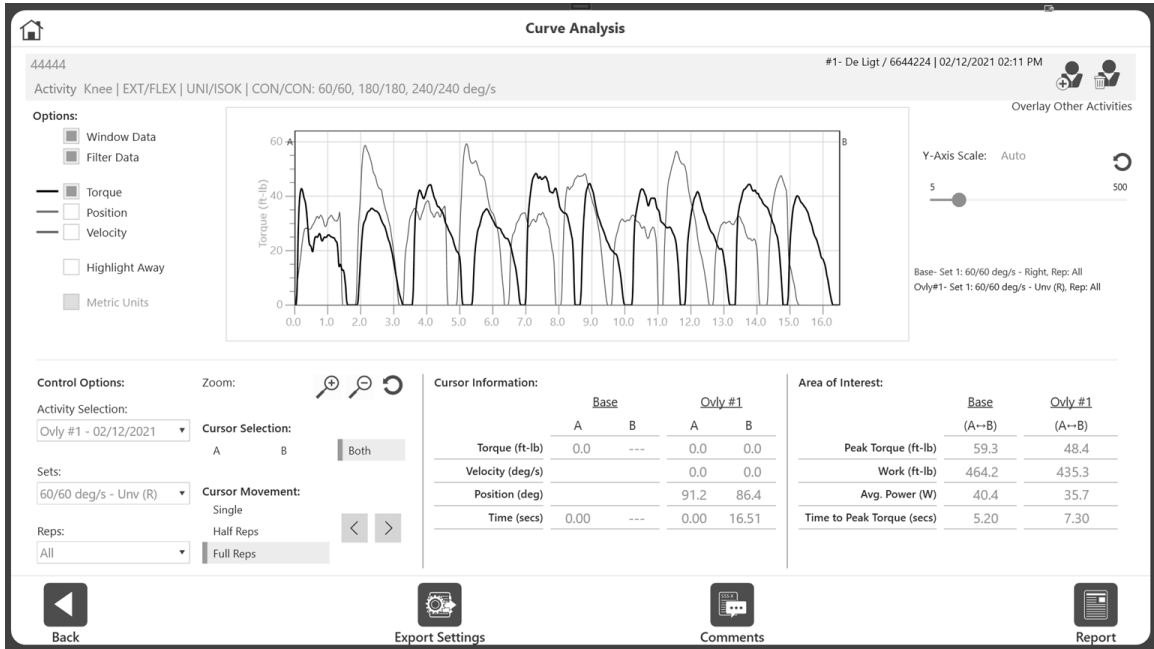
Curve Analysis

44444
Activity Knee | EXT/FLEX | UNI/ISOK | CON/CON: 60/60, 180/180, 240/240 deg/s

#1- De Ligt / 6644224 | 02/12/2021 02:11 PM

Overlay Other Activities

Options:
Window Data
Filter Data
Torque
Position
Velocity
Highlight Away
Metric Units

A
B
60
40
20
0
Torque (ft-lb)
0.0 1.0 2.0 3.0 4.0 5.0 6.0 7.0 8.0 9.0 10.0 11.0 12.0 13.0 14.0 15.0 16.0

Y-Axis Scale: Auto
5
500

Base- Set 1: 60/60 deg/s - Right, Rep: All
Ovly#1- Set 1: 60/60 deg/s - Unv (R), Rep: All

Control Options:
Activity Selection:
Ovly #1 - 02/12/2021
Sets:
60/60 deg/s - Unv (R)
Reps:
All

Zoom:
Cursor Selection:
A B Both
Cursor Movement:
Single
Half Reps
Full Reps

Cursor Information:

| | Base | | Ovly #1 | |
|---|---|---|---|---|
| | A | B | A | B |
| Torque (ft-lb) | 0.0 | --- | 0.0 | 0.0 |
| Velocity (deg/s) | | | 0.0 | 0.0 |
| Position (deg) | | | 91.2 | 86.4 |
| Time (secs) | 0.00 | --- | 0.00 | 16.51 |

Area of Interest:

| | Base | Ovly #1 |
|---|---|---|
| | (A↔B) | (A↔B) |
| Peak Torque (ft-lb) | 59.3 | 48.4 |
| Work (ft-lb) | 464.2 | 435.3 |
| Avg. Power (W) | 40.4 | 35.7 |
| Time to Peak Torque (secs) | 5.20 | 7.30 |

Back
Export Settings
Comments
Report